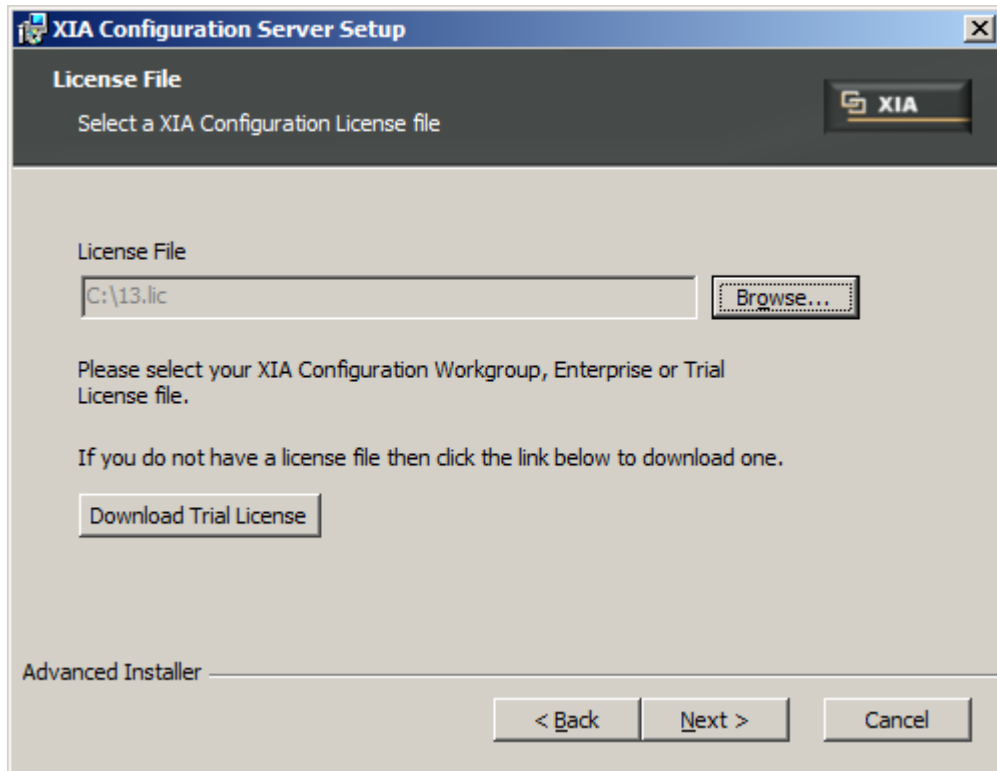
XIA Configuration Server Setup

License File

Select a XIA Configuration License file

XIA

License File

C:\13.lic

Browse...

Please select your XIA Configuration Workgroup, Enterprise or Trial License file.

If you do not have a license file then click the link below to download one.

Download Trial License

Advanced Installer

< Back

Next >

Cancel